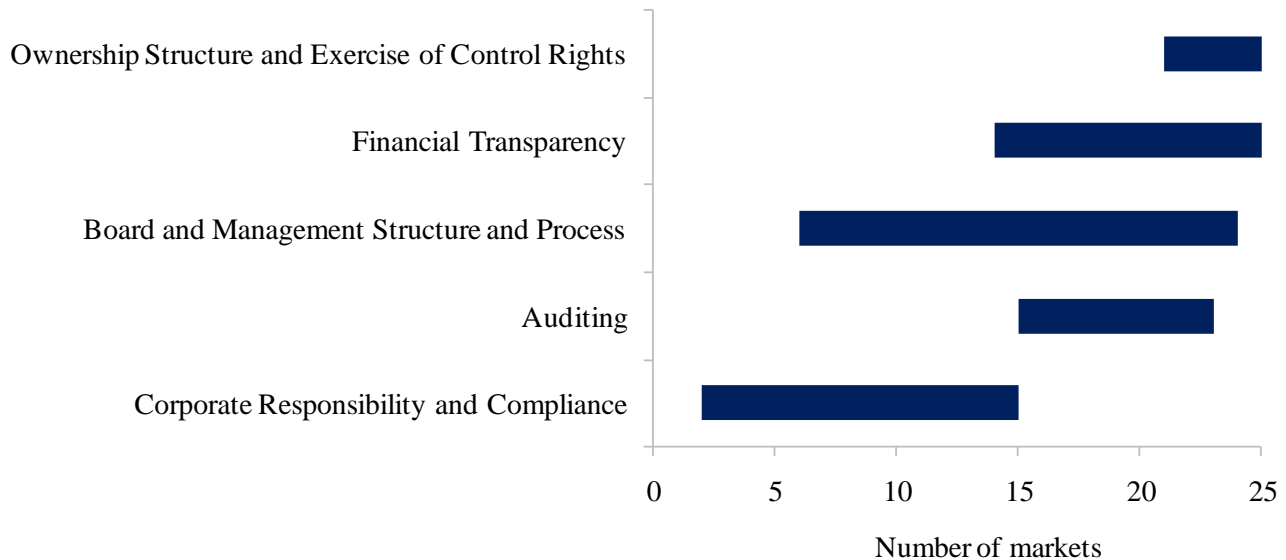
Ownership Structure and Exercise of Control Rights

Financial Transparency

Board and Management Structure and Process

Auditing

Corporate Responsibility and Compliance

0
5
10
15
20
25

Number of markets